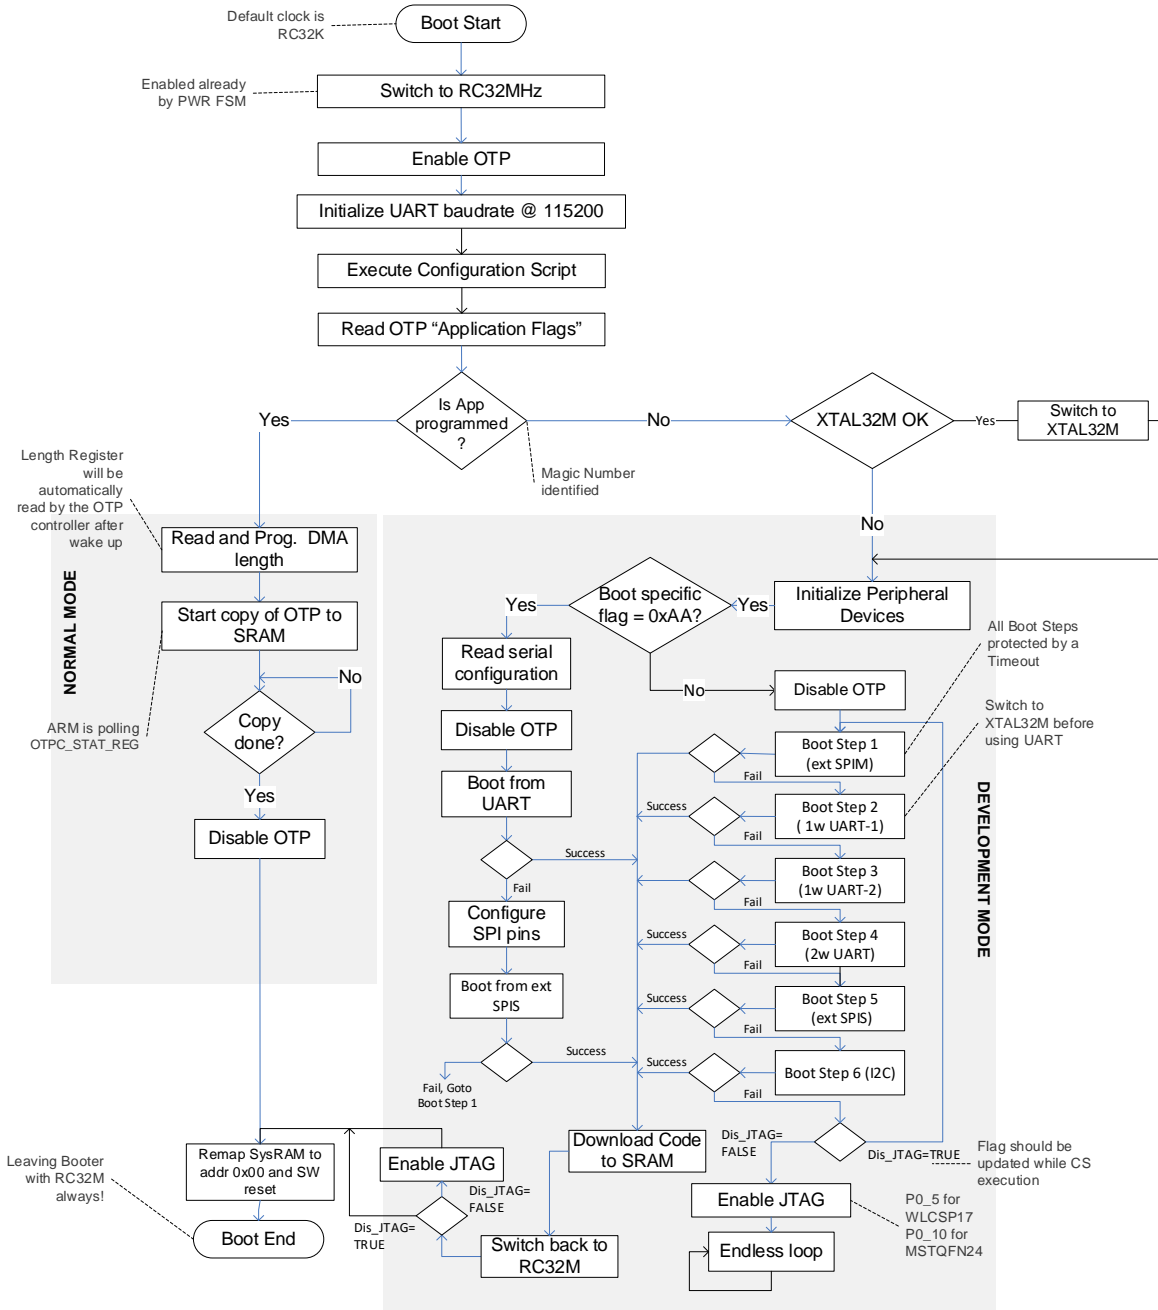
Default clock is RC32K

Boot Start

Enabled already by PWR FSM

Switch to RC32MHz

Enable OTP

Initialize UART baudrate @ 115200

Execute Configuration Script

Read OTP “Application Flags”

Is App programmed ?

Yes

No

Magic Number identified

XTAL32M OK

Yes

Switch to XTAL32M

No

Length Register will be automatically read by the OTP controller after wake up

NORMAL MODE

Read and Prog. DMA length

Start copy of OTP to SRAM

No

Copy done?

ARM is polling OTPC_STAT_REG

Yes

Disable OTP

Initialize Peripheral Devices

Boot specific flag = 0xAA?

Yes

Yes

Read serial configuration

No

Disable OTP

All Boot Steps protected by a Timeout

Switch to XTAL32M before using UART

Disable OTP

Boot from UART

Boot Step 1 (ext SPIM)

Fail

Success

Boot Step 2 ( 1w UART-1)

Fail

Success

Fail

Boot Step 3 (1w UART-2)

Fail

Configure SPI pins

Success

Boot Step 4 (2w UART)

Fail

Boot from ext SPIS

Success

Boot Step 5 (ext SPIS)

Fail

DEVELOPMENT MODE

Success

Success

Boot Step 6 (I2C)

Fail, Goto Boot Step 1

Fail

Leaving Booter with RC32M always!

Remap SysRAM to addr 0x00 and SW reset

Enable JTAG

Download Code to SRAM

Dis_JTAG= FALSE

Dis_JTAG=TRUE

Flag should be updated while CS execution

Dis_JTAG= FALSE

Enable JTAG

P0_5 for WLCSP17 P0_10 for MSTQFN24

Boot End

Dis_JTAG= TRUE

Switch back to RC32M

Endless loop